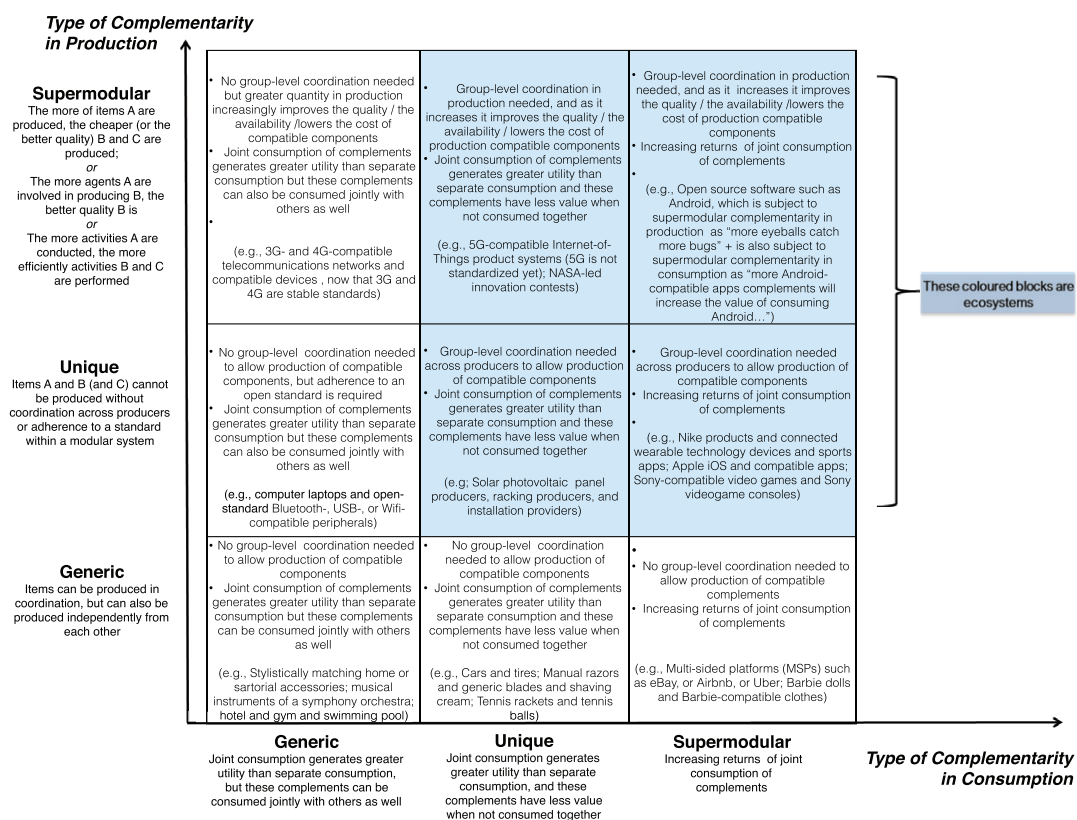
Type of Complementarity in Production

Supermodular
The more of items A are produced, the cheaper (or the better quality) B and C are produced;
or
The more agents A are involved in producing B, the better quality B is
or
The more activities A are conducted, the more efficiently activities B and C are performed

Unique
Items A and B (and C) cannot be produced without coordination across producers or adherence to a standard within a modular system

Generic
Items can be produced in coordination, but can also be produced independently from each other

| | | |
|---|---|---|
| • No group-level coordination needed but greater quantity in production increasingly improves the quality / the availability /lowers the cost of compatible components • Joint consumption of complements generates greater utility than separate consumption but these complements can also be consumed jointly with others as well • (e.g., 3G- and 4G-compatible telecommunications networks and compatible devices , now that 3G and 4G are stable standards) | • Group-level coordination in production needed, and as it increases it improves the quality / the availability / lowers the cost of production compatible components • Joint consumption of complements generates greater utility than separate consumption and these complements have less value when not consumed together (e.g., 5G-compatible Internet-of-Things product systems (5G is not standardized yet); NASA-led innovation contests) | • Group-level coordination in production needed, and as it increases it improves the quality / the availability /lowers the cost of production compatible components • Increasing returns of joint consumption of complements • (e.g., Open source software such as Android, which is subject to supermodular complementarity in production as "more eyeballs catch more bugs" + is also subject to supermodular complementarity in consumption as "more Android-compatible apps complements will increase the value of consuming Android…") |
| • No group-level coordination needed to allow production of compatible components, but adherence to an open standard is required • Joint consumption of complements generates greater utility than separate consumption but these complements can also be consumed jointly with others as well (e.g., computer laptops and open-standard Bluetooth-, USB-, or Wifi-compatible peripherals) | • Group-level coordination needed across producers to allow production of compatible components • Joint consumption of complements generates greater utility than separate consumption and these complements have less value when not consumed together (e.g; Solar photovoltaic panel producers, racking producers, and installation providers) | • Group-level coordination needed across producers to allow production of compatible components • Increasing returns of joint consumption of complements • (e.g., Nike products and connected wearable technology devices and sports apps; Apple iOS and compatible apps; Sony-compatible video games and Sony videogame consoles) |
| • No group-level coordination needed to allow production of compatible components • Joint consumption of complements generates greater utility than separate consumption but these complements can be consumed jointly with others as well (e.g., Stylistically matching home or sartorial accessories; musical instruments of a symphony orchestra; hotel and gym and swimming pool) | • No group-level coordination needed to allow production of compatible components • Joint consumption of complements generates greater utility than separate consumption and these complements have less value when not consumed together (e.g., Cars and tires; Manual razors and generic blades and shaving cream; Tennis rackets and tennis balls) | • • No group-level coordination needed to allow production of compatible complements • Increasing returns of joint consumption of complements (e.g., Multi-sided platforms (MSPs) such as eBay, or Airbnb, or Uber; Barbie dolls and Barbie-compatible clothes) |

These coloured blocks are ecosystems

Generic
Joint consumption generates greater utility than separate consumption, but these complements can be consumed jointly with others as well

Unique
Joint consumption generates greater utility than separate consumption, and these complements have less value when not consumed together

Supermodular
Increasing returns of joint consumption of complements

Type of Complementarity in Consumption